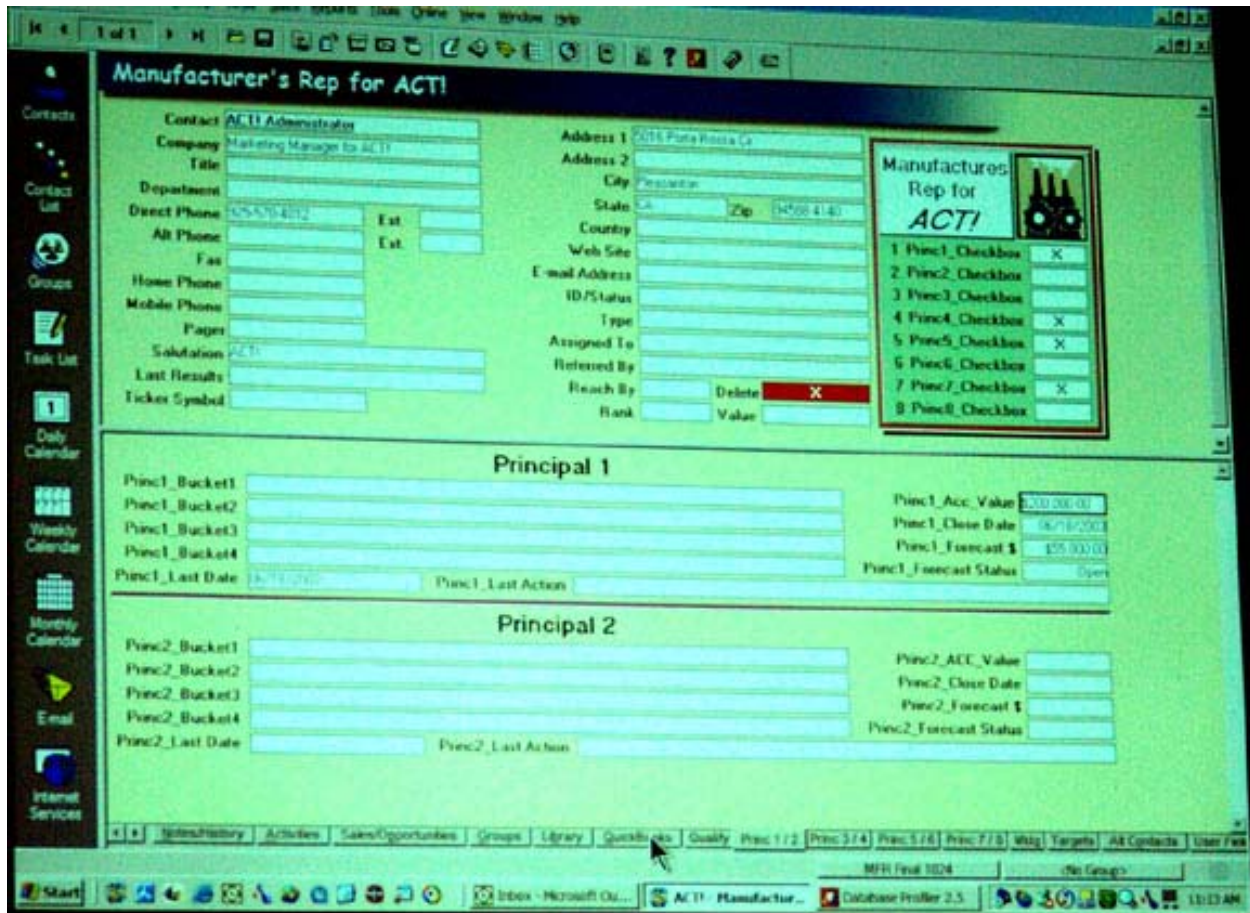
Tools Online View Window Help
1 of 1

Contacts
Contact List
Groups
Task List
Daily Calendar
Weekly Calendar
Monthly Calendar
Email
Internet Services

Manufacturer's Rep for ACT!

Contact ACT! Administrator
Company Marketing Manager for ACT!
Title
Department
Direct Phone 925-570-4012 Ext.
Alt Phone Ext.
Fax
Home Phone
Mobile Phone
Pager
Salutation ACT!
Last Results
Ticker Symbol

Address 1 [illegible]
Address 2
City Pleasanton
State CA Zip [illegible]
Country
Web Site
E-mail Address
ID/Status
Type
Assigned To
Referred By
Reach By Delete X
Rank Value

Manufactures Rep for ACT!
1 Princ1_Checkbox X
2 Princ2_Checkbox
3 Princ3_Checkbox
4 Princ4_Checkbox X
5 Princ5_Checkbox X
6 Princ6_Checkbox
7 Princ7_Checkbox X
8 Princ8_Checkbox

Principal 1
Princ1_Bucket1
Princ1_Bucket2
Princ1_Bucket3
Princ1_Bucket4
Princ1_Last Date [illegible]
Princ1_Last Action
Princ1_Acc_Value $200,000.00
Princ1_Close Date 06/18/2003
Princ1_Forecast $ $55,000.00
Princ1_Forecast Status Open

Principal 2
Princ2_Bucket1
Princ2_Bucket2
Princ2_Bucket3
Princ2_Bucket4
Princ2_Last Date
Princ2_Last Action
Princ2_ACC_Value
Princ2_Close Date
Princ2_Forecast $
Princ2_Forecast Status

Notes/History Activities Sales/Opportunities Groups Library QuickBooks Qualify Princ 1/2 Princ 3/4 Princ 5/6 Princ 7/8 Mtg Targets Alt Contacts User Fields

MFR Final 1024 <No Group>

Start Inbox - Microsoft Ou... ACT! - Manufactur... Database Profiler 2.5 11:13 AM